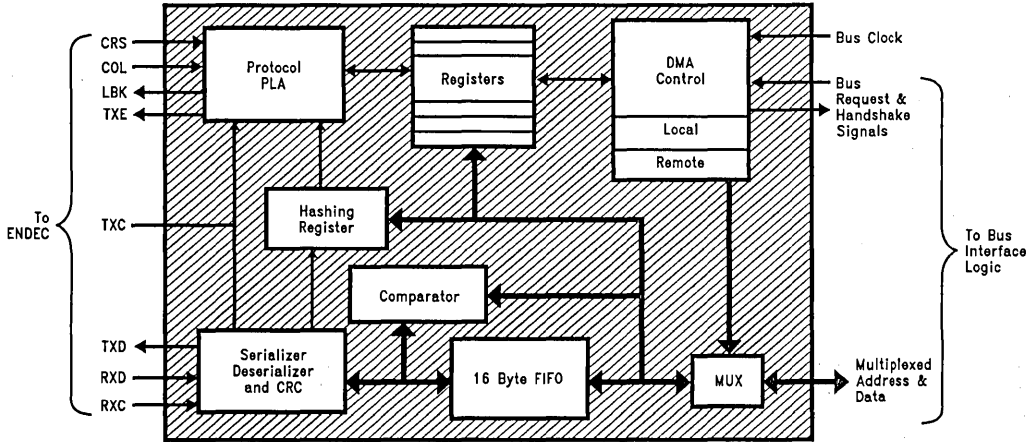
CRS
COL
LBK
TXE

To
ENDEC

TXC

TXD
RXD
RXC

Protocol
PLA

Registers

DMA
Control

Local

Remote

Hashing
Register

Comparator

Serializer
Deserializer
and CRC

16 Byte FIFO

MUX

Bus Clock

Bus
Request &
Handshake
Signals

To Bus
Interface
Logic

Multiplexed
Address &
Data